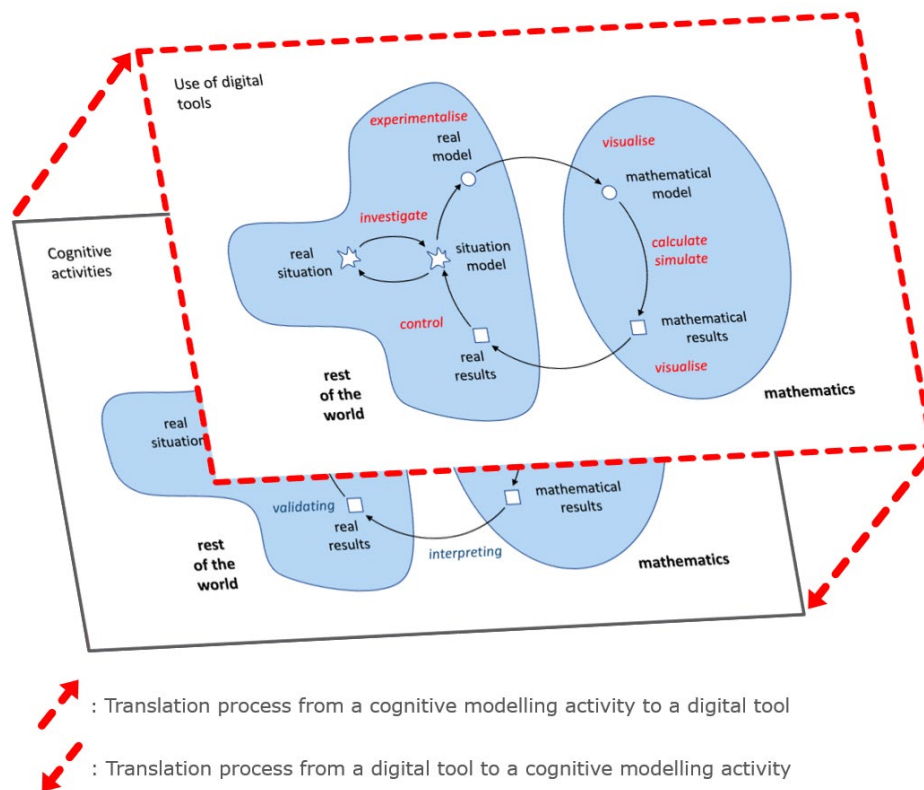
Use of digital tools

experimentalise

real model

visualise

mathematical model

investigate

real situation

situation model

calculate

simulate

control

mathematical results

real results

visualise

rest of the world

mathematics

Cognitive activities

real situation

validating

real results

mathematical results

interpreting

rest of the world

mathematics

: Translation process from a cognitive modelling activity to a digital tool

: Translation process from a digital tool to a cognitive modelling activity